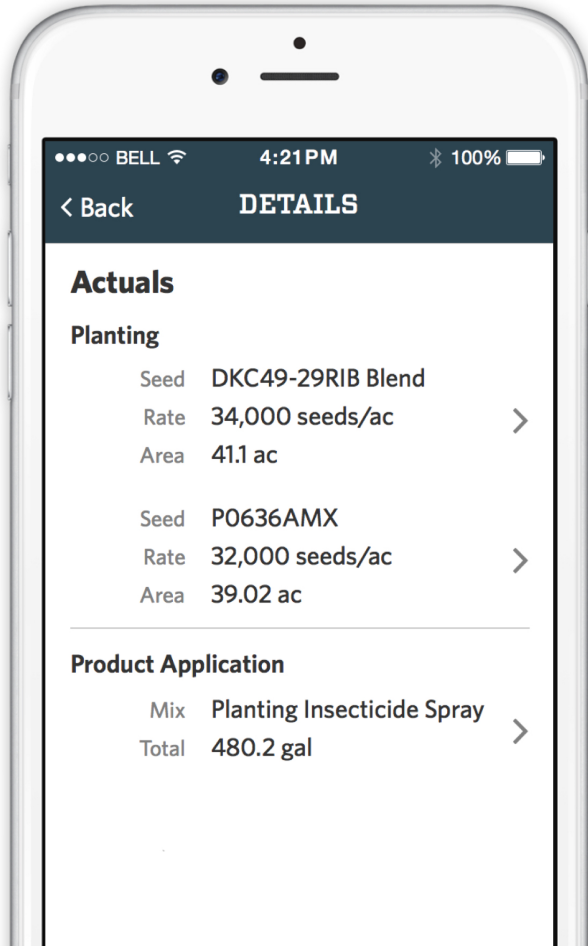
●●●○○ BELL 4:21 PM 100%

< Back DETAILS

Actuals

Planting

Seed DKC49-29RIB Blend
Rate 34,000 seeds/ac
Area 41.1 ac

Seed P0636AMX
Rate 32,000 seeds/ac
Area 39.02 ac

Product Application

Mix Planting Insecticide Spray
Total 480.2 gal